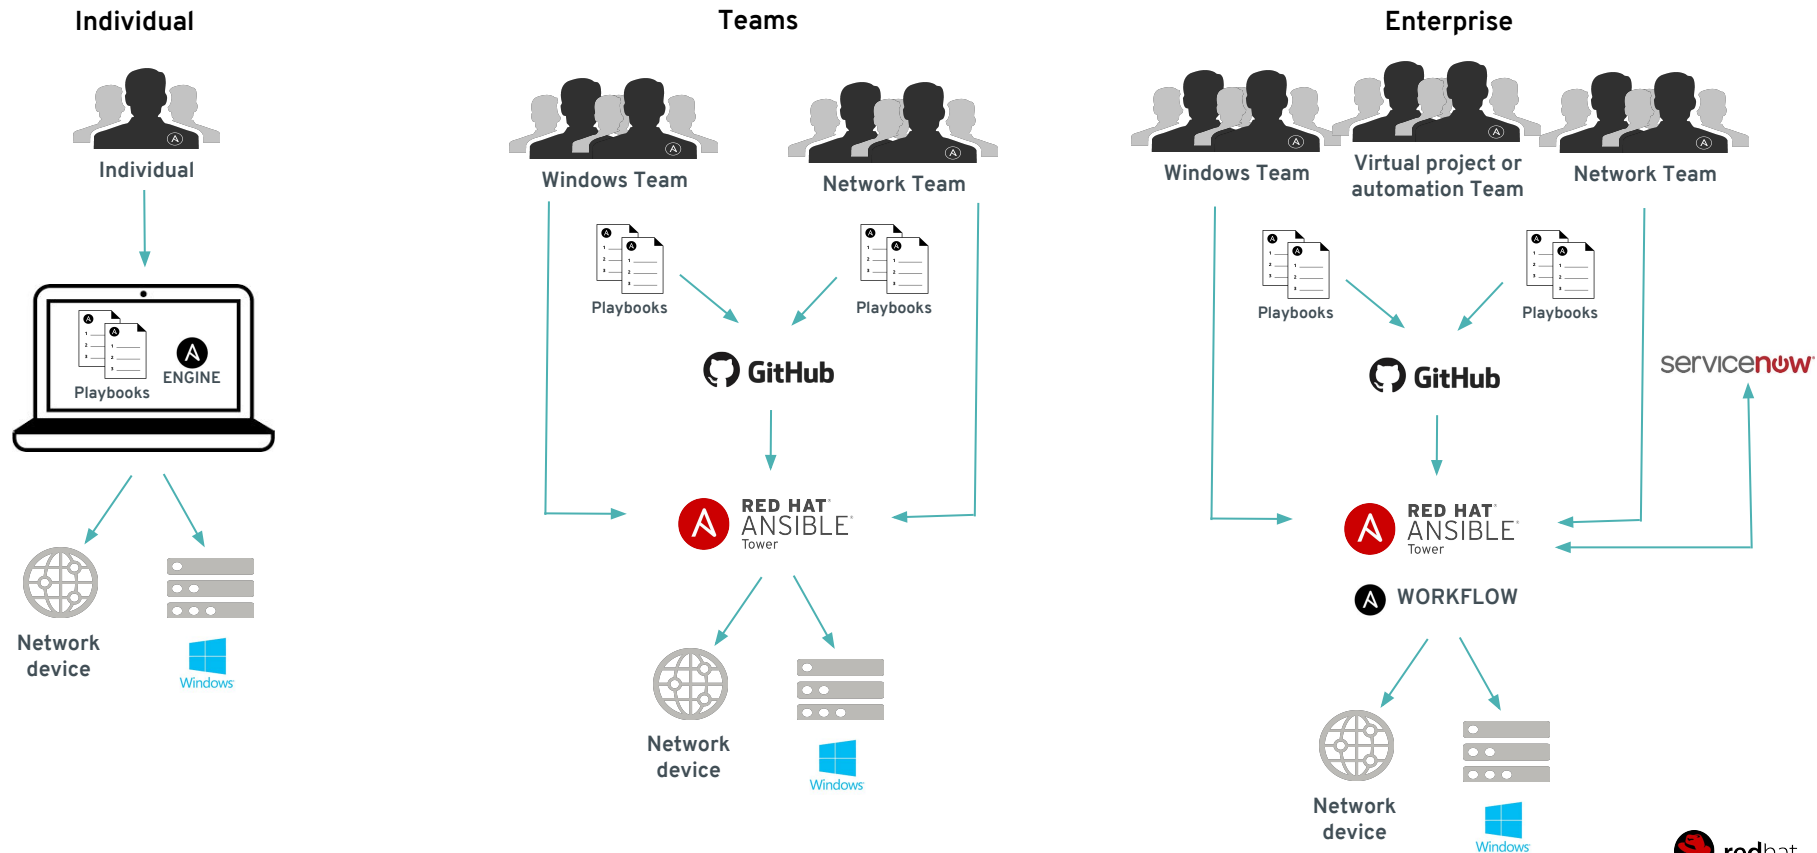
Individual

Individual

Playbooks

ENGINE

Network device

Windows

Teams

Windows Team

Network Team

Playbooks

Playbooks

GitHub

RED HAT ANSIBLE Tower

Network device

Windows

Enterprise

Windows Team

Virtual project or automation Team

Network Team

Playbooks

Playbooks

GitHub

servicenow

RED HAT ANSIBLE Tower

WORKFLOW

Network device

Windows

redhat